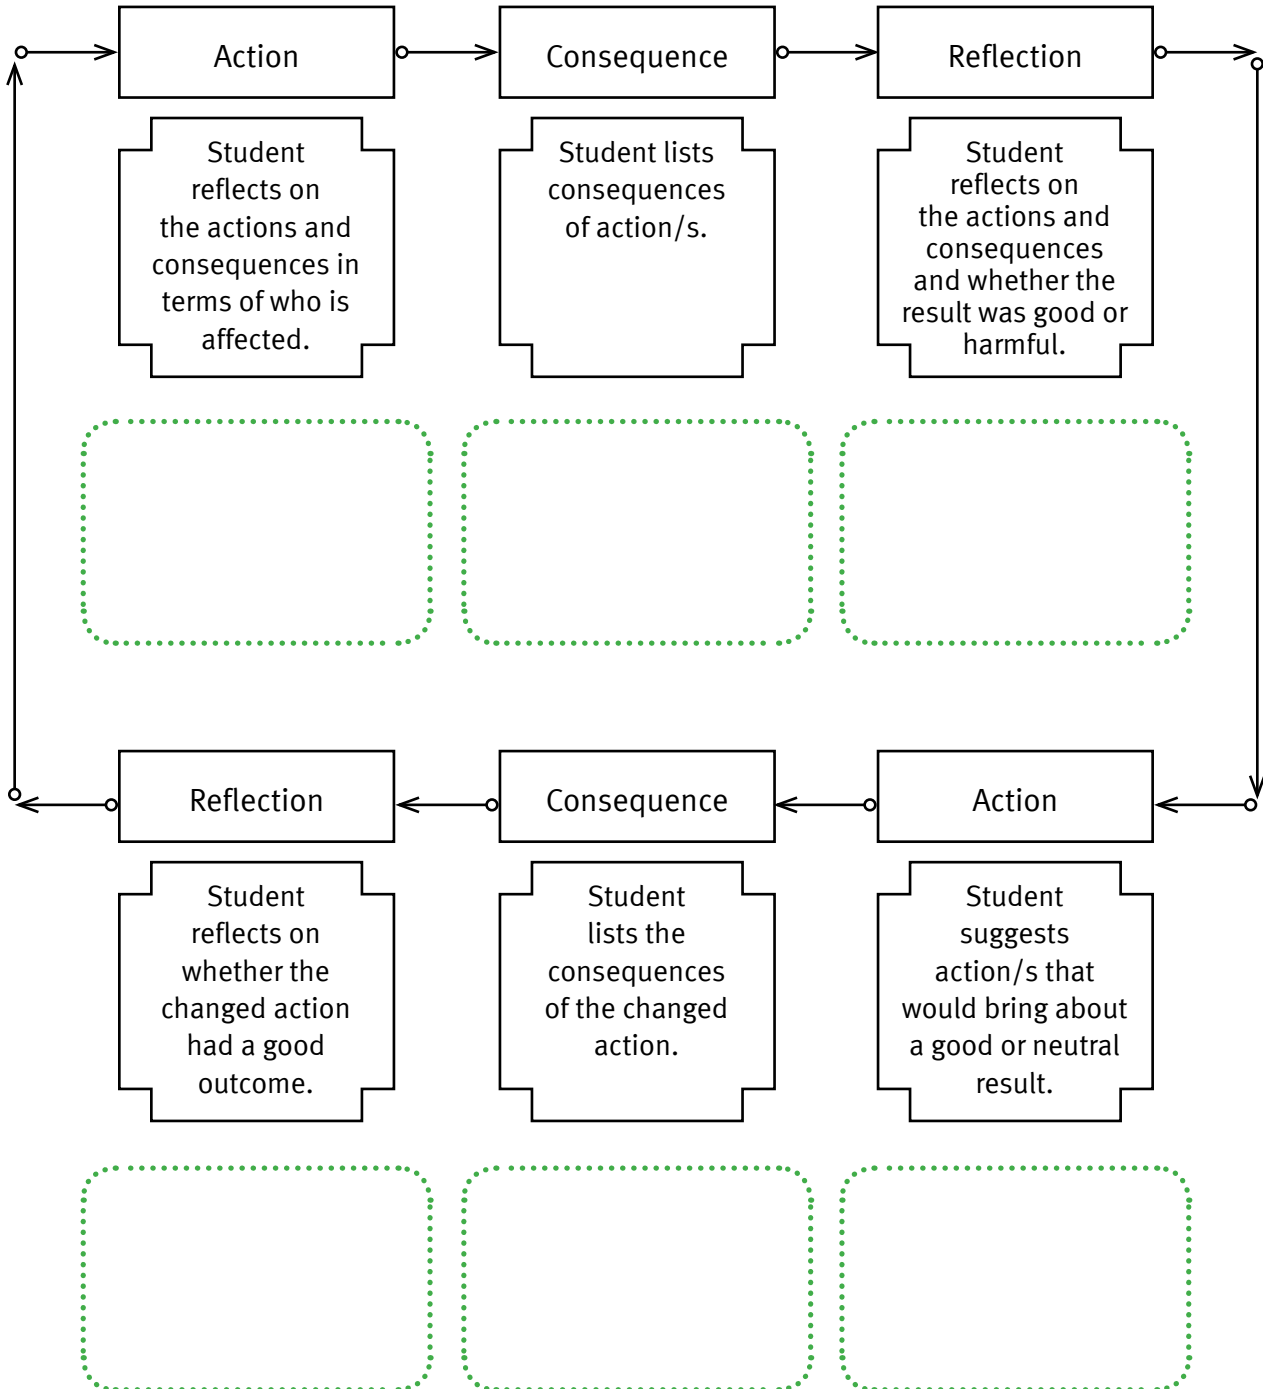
Action

Consequence

Reflection

Student reflects on the actions and consequences in terms of who is affected.

Student lists consequences of action/s.

Student reflects on the actions and consequences and whether the result was good or harmful.

Reflection

Consequence

Action

Student reflects on whether the changed action had a good outcome.

Student lists the consequences of the changed action.

Student suggests action/s that would bring about a good or neutral result.